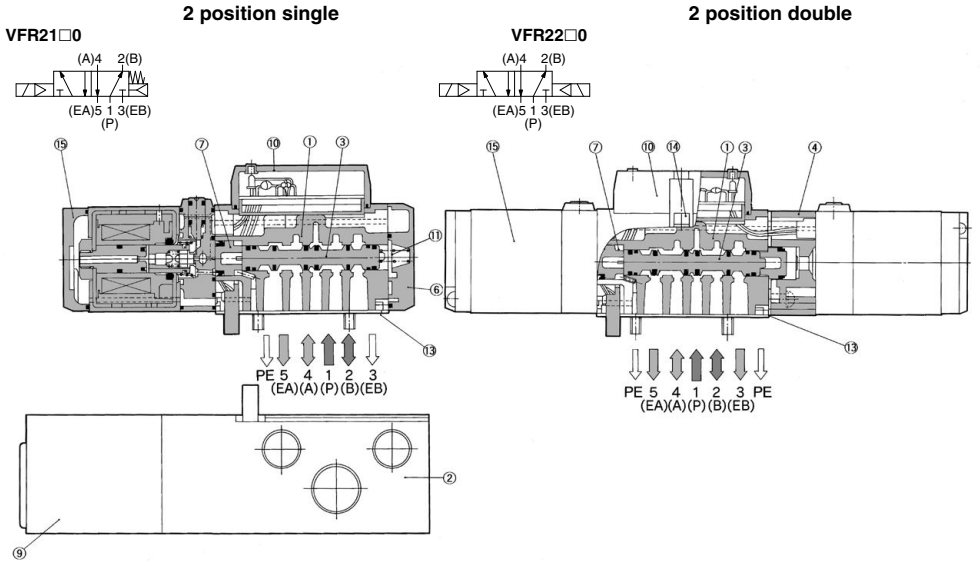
2 position single

VFR21□0

(A)4 2(B)

(EA)5 1 3(EB)
(P)

⑮ ⑦ ⑩ ① ③

⑪

⑥

⑬

PE 5 4 1 2 3
(EA)(A)(P)(B)(EB)

②

⑨

2 position double

VFR22□0

(A)4 2(B)

(EA)5 1 3(EB)
(P)

⑮ ⑦ ⑩ ⑭ ① ③ ④

⑬

PE 5 4 1 2 3 PE
(EA)(A)(P)(B)(EB)